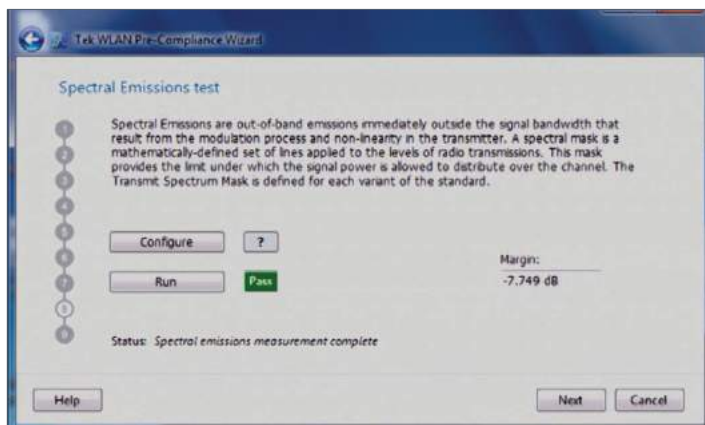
Tek WLAN Pre-Compliance Wizard

Spectral Emissions test

Spectral Emissions are out-of-band emissions immediately outside the signal bandwidth that result from the modulation process and non-linearity in the transmitter. A spectral mask is a mathematically-defined set of lines applied to the levels of radio transmissions. This mask provides the limit under which the signal power is allowed to distribute over the channel. The Transmit Spectrum Mask is defined for each variant of the standard.

Configure

?

Run

Pass

Margin:

-7.749 dB

Status: Spectral emissions measurement complete

Help

Next

Cancel